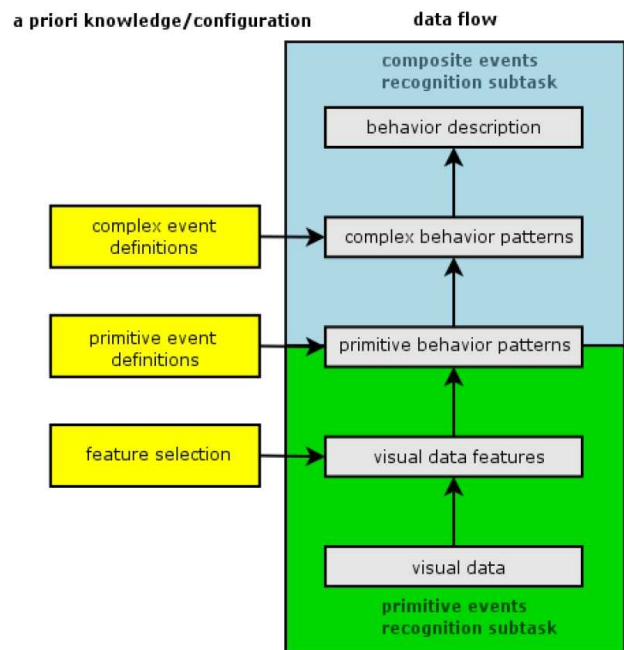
a priori knowledge/configuration

data flow

composite events recognition subtask

behavior description

complex event definitions

complex behavior patterns

primitive event definitions

primitive behavior patterns

feature selection

visual data features

visual data

primitive events recognition subtask